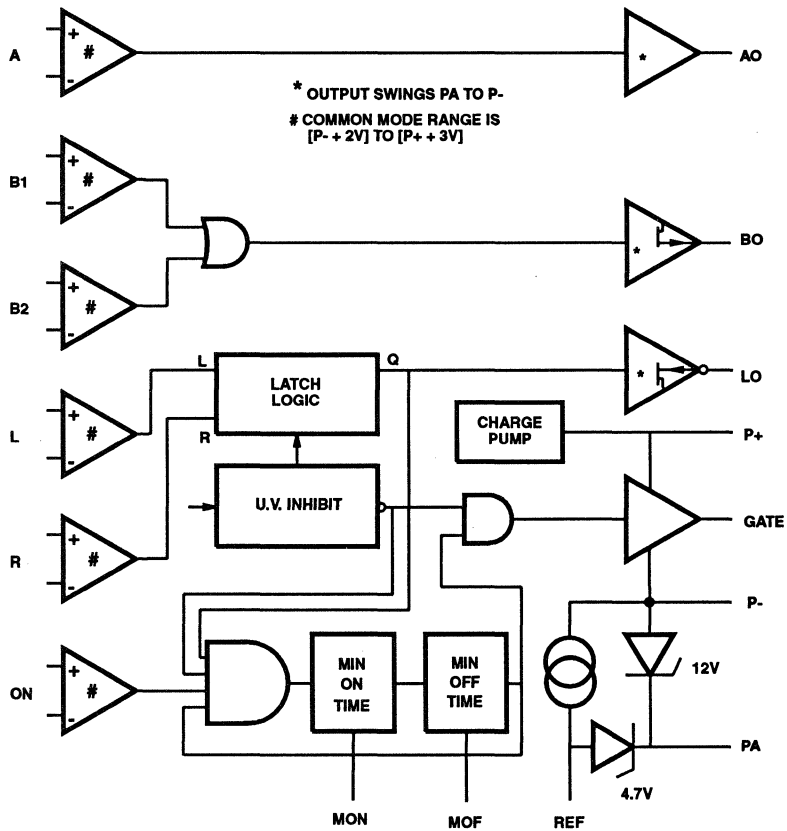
A
+
#
-
*
AO

* OUTPUT SWINGS PA TO P-

# COMMON MODE RANGE IS
[P- + 2V] TO [P+ + 3V]

B1
+
#
-
B2
+
#
-
*
BO

L
LATCH LOGIC
Q
*
LO
R
L
+
#
-
CHARGE PUMP
P+
U.V. INHIBIT
R
+
#
-
GATE
P-
ON
+
#
-
MIN ON TIME
MIN OFF TIME
12V
PA
4.7V
MON
MOF
REF